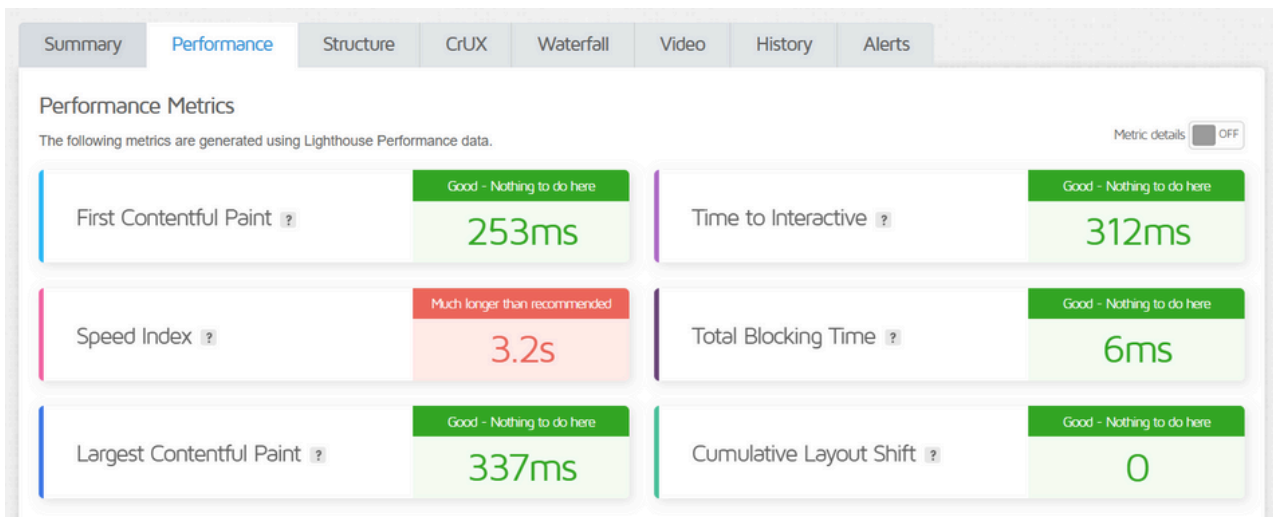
Summary Performance Structure CrUX Waterfall Video History Alerts

Performance Metrics

The following metrics are generated using Lighthouse Performance data.

Metric details OFF

First Contentful Paint ?
Good - Nothing to do here
253ms

Time to Interactive ?
Good - Nothing to do here
312ms

Speed Index ?
Much longer than recommended
3.2s

Total Blocking Time ?
Good - Nothing to do here
6ms

Largest Contentful Paint ?
Good - Nothing to do here
337ms

Cumulative Layout Shift ?
Good - Nothing to do here
0